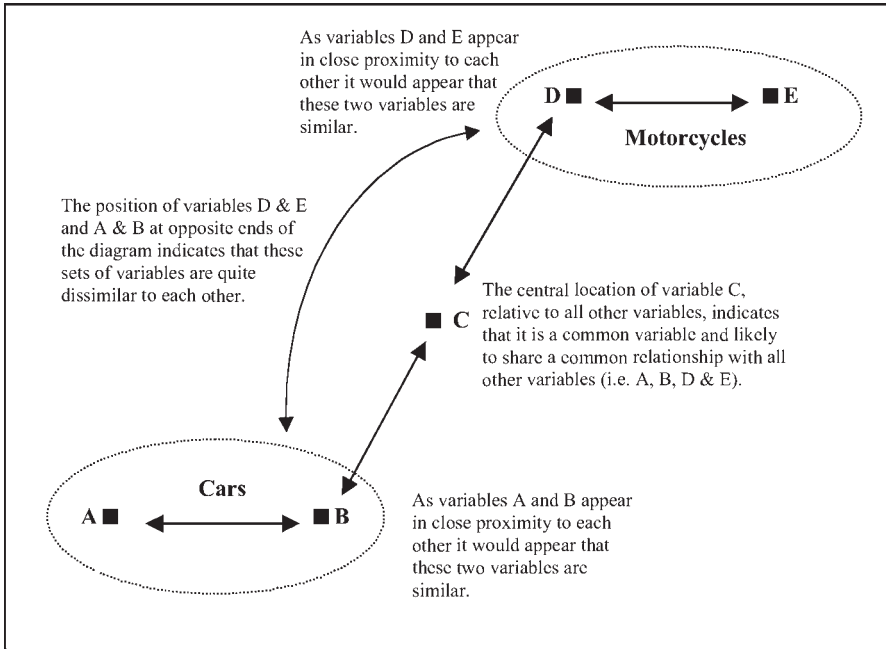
As variables D and E appear in close proximity to each other it would appear that these two variables are similar.

D ■

■ E

Motorcycles

The position of variables D & E and A & B at opposite ends of the diagram indicates that these sets of variables are quite dissimilar to each other.

■ C

The central location of variable C, relative to all other variables, indicates that it is a common variable and likely to share a common relationship with all other variables (i.e. A, B, D & E).

Cars

A ■

■ B

As variables A and B appear in close proximity to each other it would appear that these two variables are similar.